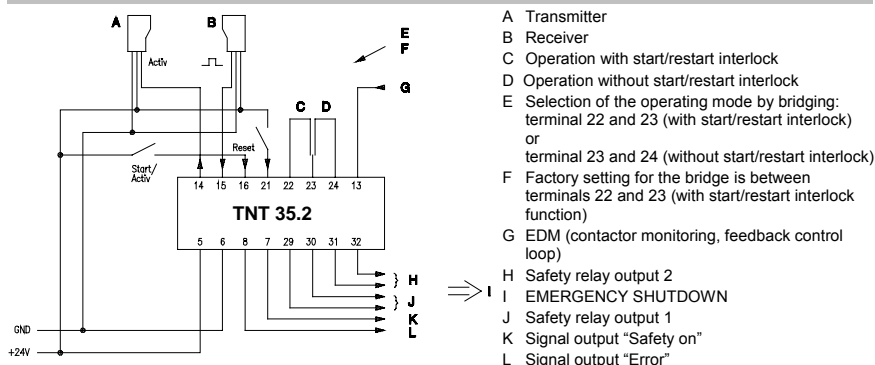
A

B

Activ

E
F

G

C D

Start/
Activ

Reset

14 15 16 21 22 23 24 13

TNT 35.2

5 6 8 7 29 30 31 32

H
J
K
L

I

GND
+24V

A Transmitter
B Receiver
C Operation with start/restart interlock
D Operation without start/restart interlock
E Selection of the operating mode by bridging: terminal 22 and 23 (with start/restart interlock) or terminal 23 and 24 (without start/restart interlock)
F Factory setting for the bridge is between terminals 22 and 23 (with start/restart interlock function)
G EDM (contactor monitoring, feedback control loop)
H Safety relay output 2
I EMERGENCY SHUTDOWN
J Safety relay output 1
K Signal output "Safety on"
L Signal output "Error"